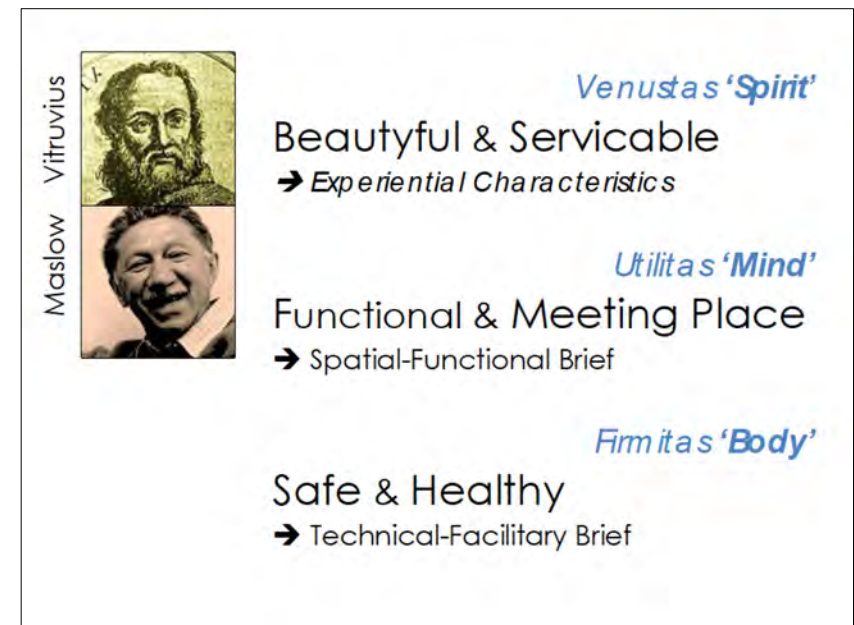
Vitruvius

Maslow

Venustas 'Spirit'

Beautyful & Servicable

➔ Experiential Characteristics

Utilitas 'Mind'

Functional & Meeting Place

➔ Spatial-Functional Brief

Firmitas 'Body'

Safe & Healthy

➔ Technical-Facilitary Brief